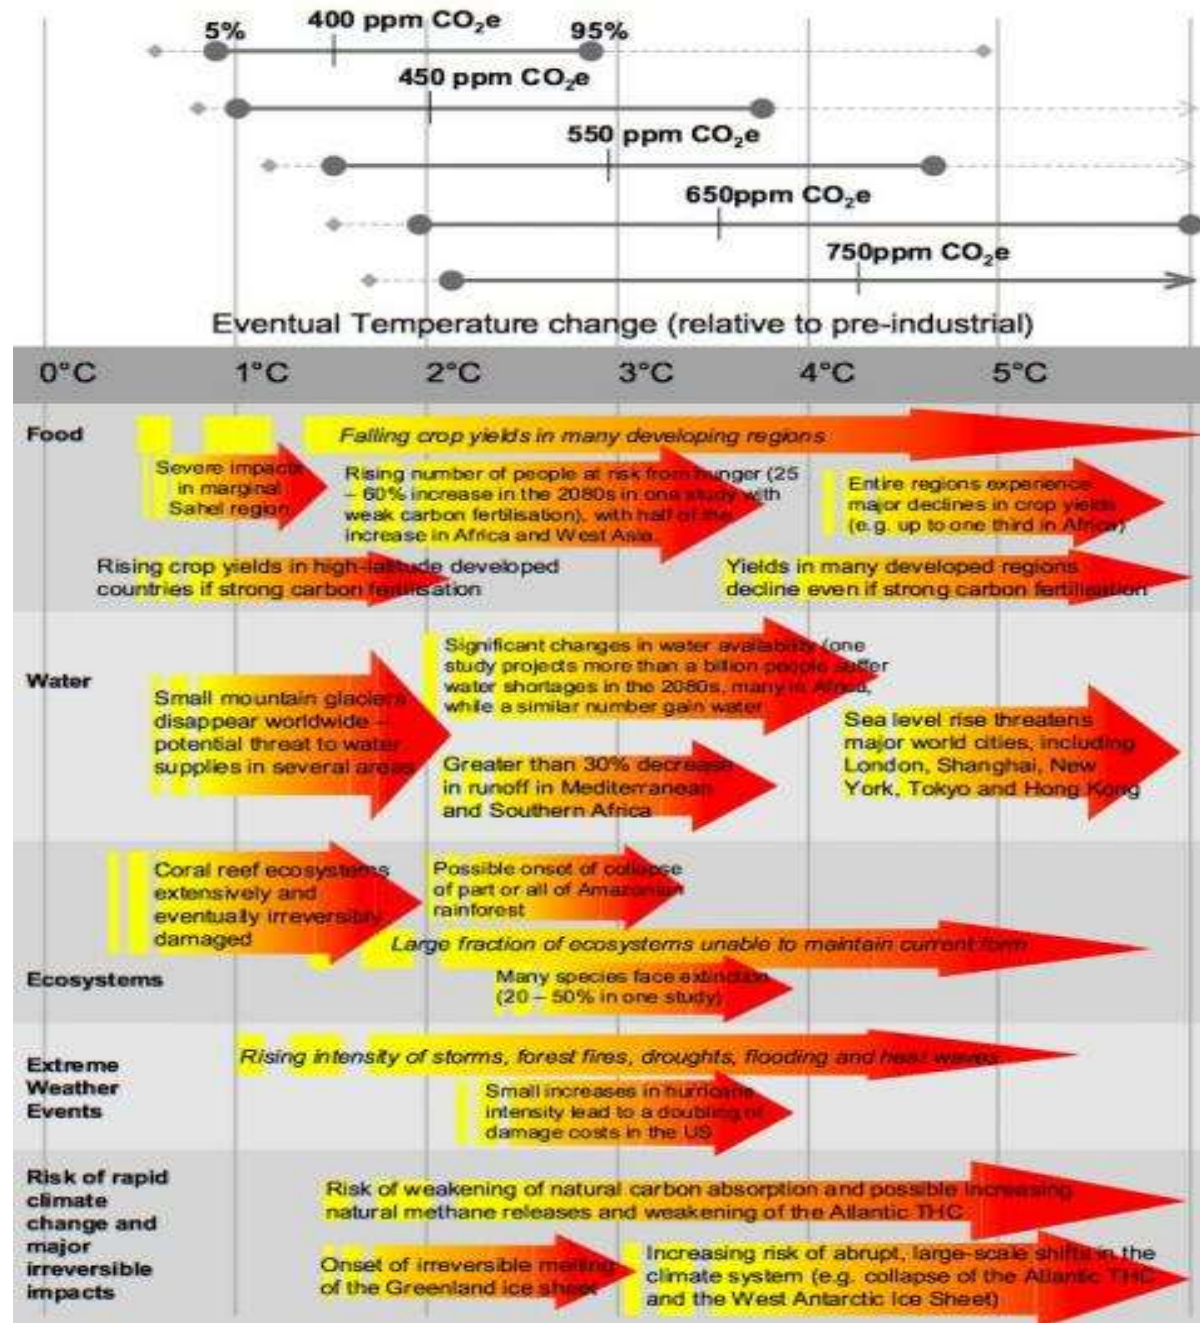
5% 400 ppm $CO_2e$ 95%

450 ppm $CO_2e$

550 ppm $CO_2e$

650ppm $CO_2e$

750ppm $CO_2e$

Eventual Temperature change (relative to pre-industrial)

0°C 1°C 2°C 3°C 4°C 5°C

Food

Falling crop yields in many developing regions

Severe impacts in marginal Sahel region

Rising number of people at risk from hunger (25 – 60% increase in the 2080s in one study with weak carbon fertilisation), with half of the increase in Africa and West Asia

Entire regions experience major declines in crop yields (e.g. up to one third in Africa)

Rising crop yields in high-latitude developed countries if strong carbon fertilisation

Yields in many developed regions decline even if strong carbon fertilisation

Water

Small mountain glaciers disappear worldwide – potential threat to water supplies in several areas

Significant changes in water availability (one study projects more than a billion people suffer water shortages in the 2080s, many in Africa, while a similar number gain water

Greater than 30% decrease in runoff in Mediterranean and Southern Africa

Sea level rise threatens major world cities, including London, Shanghai, New York, Tokyo and Hong Kong

Coral reef ecosystems extensively and eventually irreversibly damaged

Possible onset of collapse of part or all of Amazonian rainforest

Large fraction of ecosystems unable to maintain current form

Ecosystems

Many species face extinction (20 – 50% in one study)

Extreme Weather Events

Rising intensity of storms, forest fires, droughts, flooding and heat waves

Small increases in hurricane intensity lead to a doubling of damage costs in the US

Risk of rapid climate change and major irreversible impacts

Risk of weakening of natural carbon absorption and possible increasing natural methane releases and weakening of the Atlantic THC

Onset of irreversible melting of the Greenland ice sheet

Increasing risk of abrupt, large-scale shifts in the climate system (e.g. collapse of the Atlantic THC and the West Antarctic Ice Sheet)